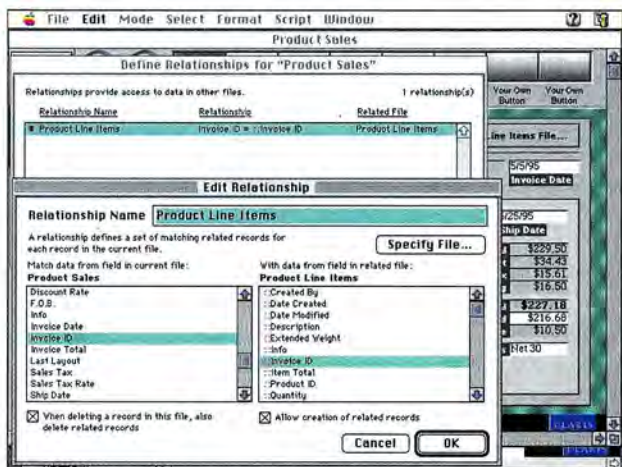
File Edit Mode Select Format Script Window

Product Sales

Define Relationships for "Product Sales"

Relationships provide access to data in other files.

1 relationship(s)

| Relationship Name | Relationship | Related File |
|---|---|---|
| * Product Line Items | Invoice ID = ::Invoice ID | Product Line Items |

Your Own Button

Your Own Button

ine Items File...

5/5/95

Invoice Date

/25/95

Ship Date

$229.50

$34.43

$15.61

$16.50

$227.18

$216.68

$10.50

Net 30

Edit Relationship

Relationship Name Product Line Items

A relationship defines a set of matching related records for each record in the current file.

Specify File...

Match data from field in current file:
Product Sales

Discount Rate
F.O.B.
Info
Invoice Date
Invoice ID
Invoice Total
Last Layout
Sales Tax
Sales Tax Rate
Ship Date

With data from field in related file:
Product Line Items

::Created By
::Date Created
::Date Modified
::Description
::Extended Weight
::Info
::Invoice ID
::Item Total
::Product ID
::Quantity

☒ When deleting a record in this file, also delete related records

☒ Allow creation of related records

Cancel

OK